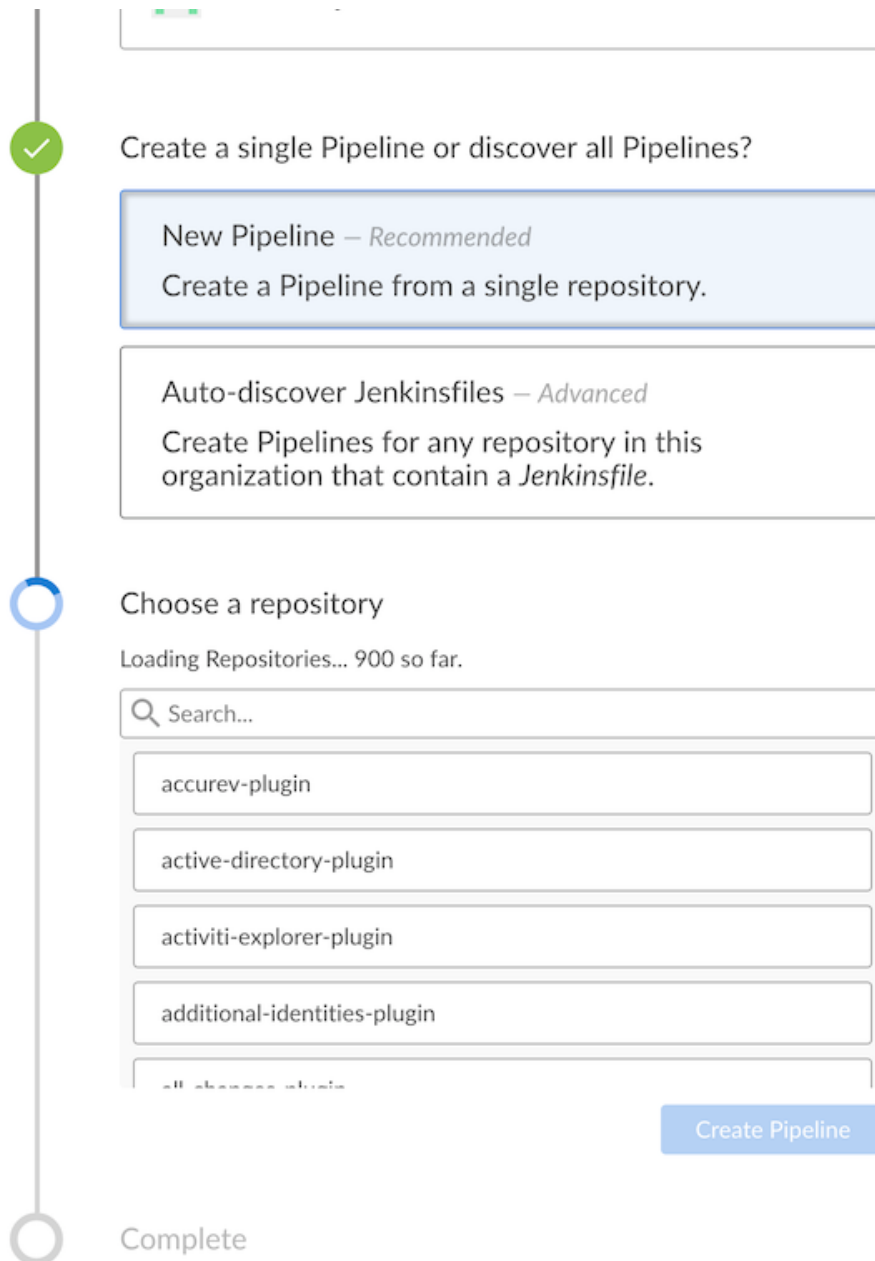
Create a single Pipeline or discover all Pipelines?

New Pipeline — Recommended

Create a Pipeline from a single repository.

Auto-discover Jenkinsfiles — Advanced

Create Pipelines for any repository in this organization that contain a Jenkinsfile.

Choose a repository

Loading Repositories... 900 so far.

Search...

accurev-plugin

active-directory-plugin

activiti-explorer-plugin

additional-identities-plugin

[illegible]

Create Pipeline

Complete